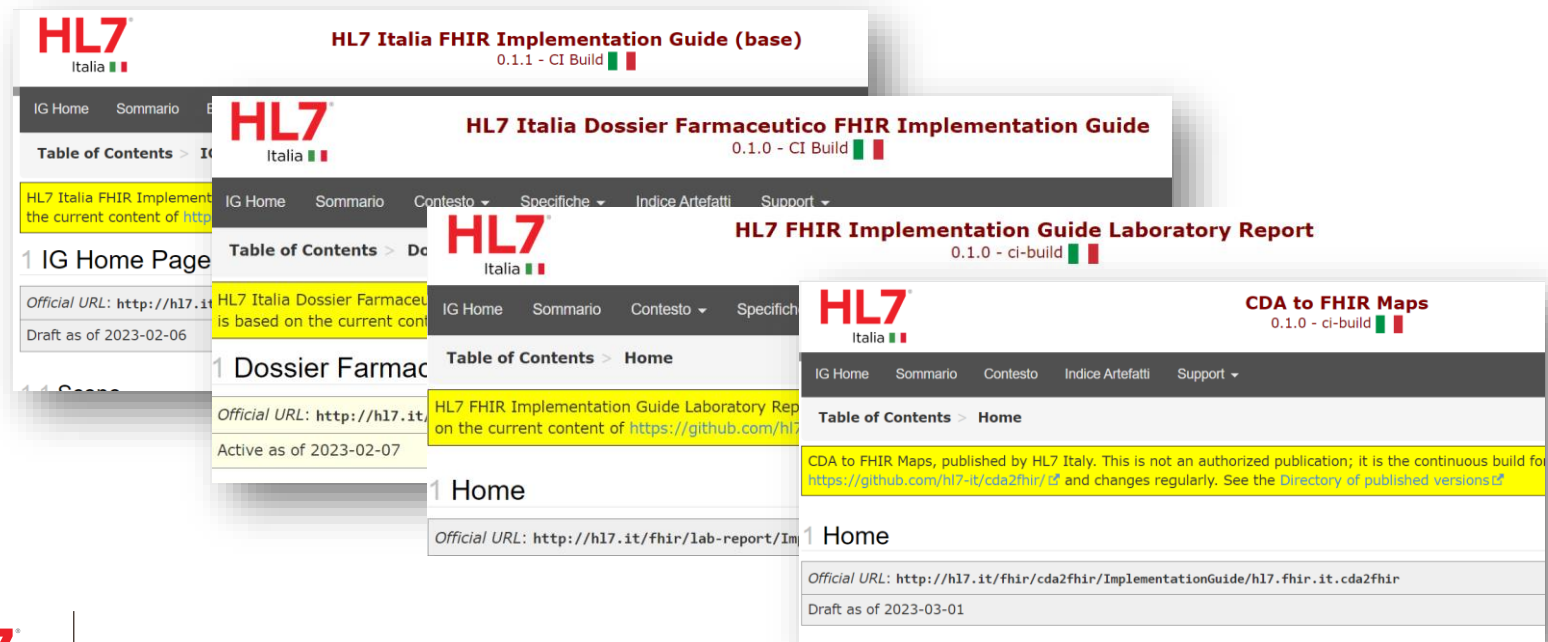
HL7
Italia

HL7 Italia FHIR Implementation Guide (base)
0.1.1 - CI Build

IG Home Sommario E

Table of Contents > I

HL7 Italia FHIR Implement the current content of http

1 IG Home Page

Official URL: http://hl7.it

Draft as of 2023-02-06

1.1 Scope

HL7
Italia

HL7 Italia Dossier Farmaceutico FHIR Implementation Guide
0.1.0 - CI Build

IG Home Sommario Contesto ▾ Specifiche ▾ Indice Artefatti Support ▾

Table of Contents > Do

HL7 Italia Dossier Farmaceu is based on the current cont

1 Dossier Farmac

Official URL: http://hl7.it/

Active as of 2023-02-07

HL7
Italia

HL7 FHIR Implementation Guide Laboratory Report
0.1.0 - ci-build

IG Home Sommario Contesto ▾ Specifich

Table of Contents > Home

HL7 FHIR Implementation Guide Laboratory Rep on the current content of https://github.com/hl7

1 Home

Official URL: http://hl7.it/fhir/lab-report/Im

HL7
Italia

CDA to FHIR Maps
0.1.0 - ci-build

IG Home Sommario Contesto Indice Artefatti Support ▾

Table of Contents > Home

CDA to FHIR Maps, published by HL7 Italy. This is not an authorized publication; it is the continuous build for https://github.com/hl7-it/cda2fhir/ and changes regularly. See the Directory of published versions

1 Home

Official URL: http://hl7.it/fhir/cda2fhir/ImplementationGuide/hl7.fhir.it.cda2fhir

Draft as of 2023-03-01